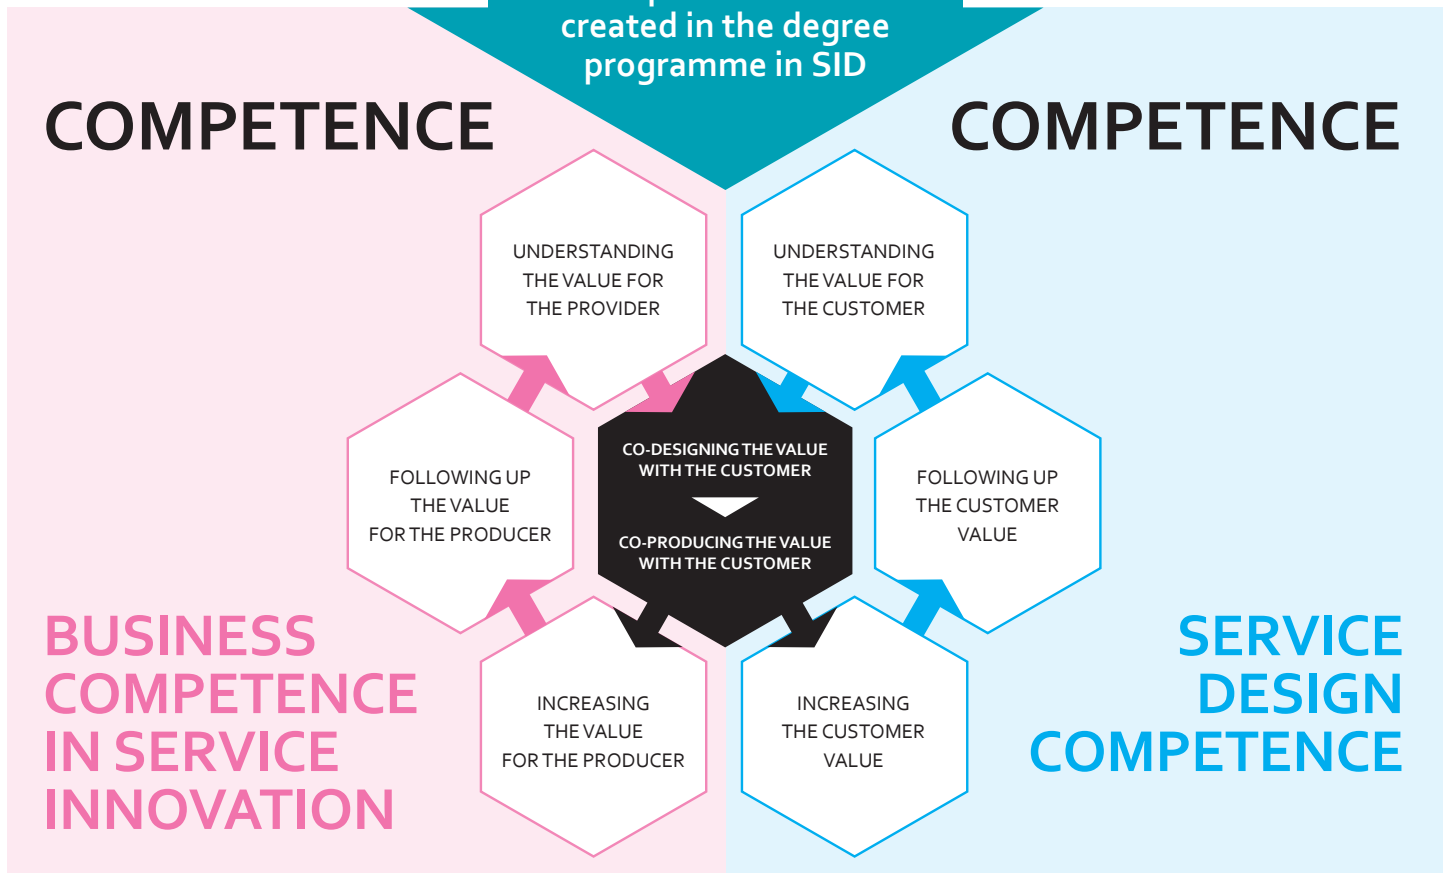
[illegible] created in the degree programme in SID

COMPETENCE

COMPETENCE

UNDERSTANDING THE VALUE FOR THE PROVIDER

UNDERSTANDING THE VALUE FOR THE CUSTOMER

FOLLOWING UP THE VALUE FOR THE PRODUCER

CO-DESIGNING THE VALUE WITH THE CUSTOMER

CO-PRODUCING THE VALUE WITH THE CUSTOMER

FOLLOWING UP THE CUSTOMER VALUE

INCREASING THE VALUE FOR THE PRODUCER

INCREASING THE CUSTOMER VALUE

BUSINESS COMPETENCE IN SERVICE INNOVATION

SERVICE DESIGN COMPETENCE